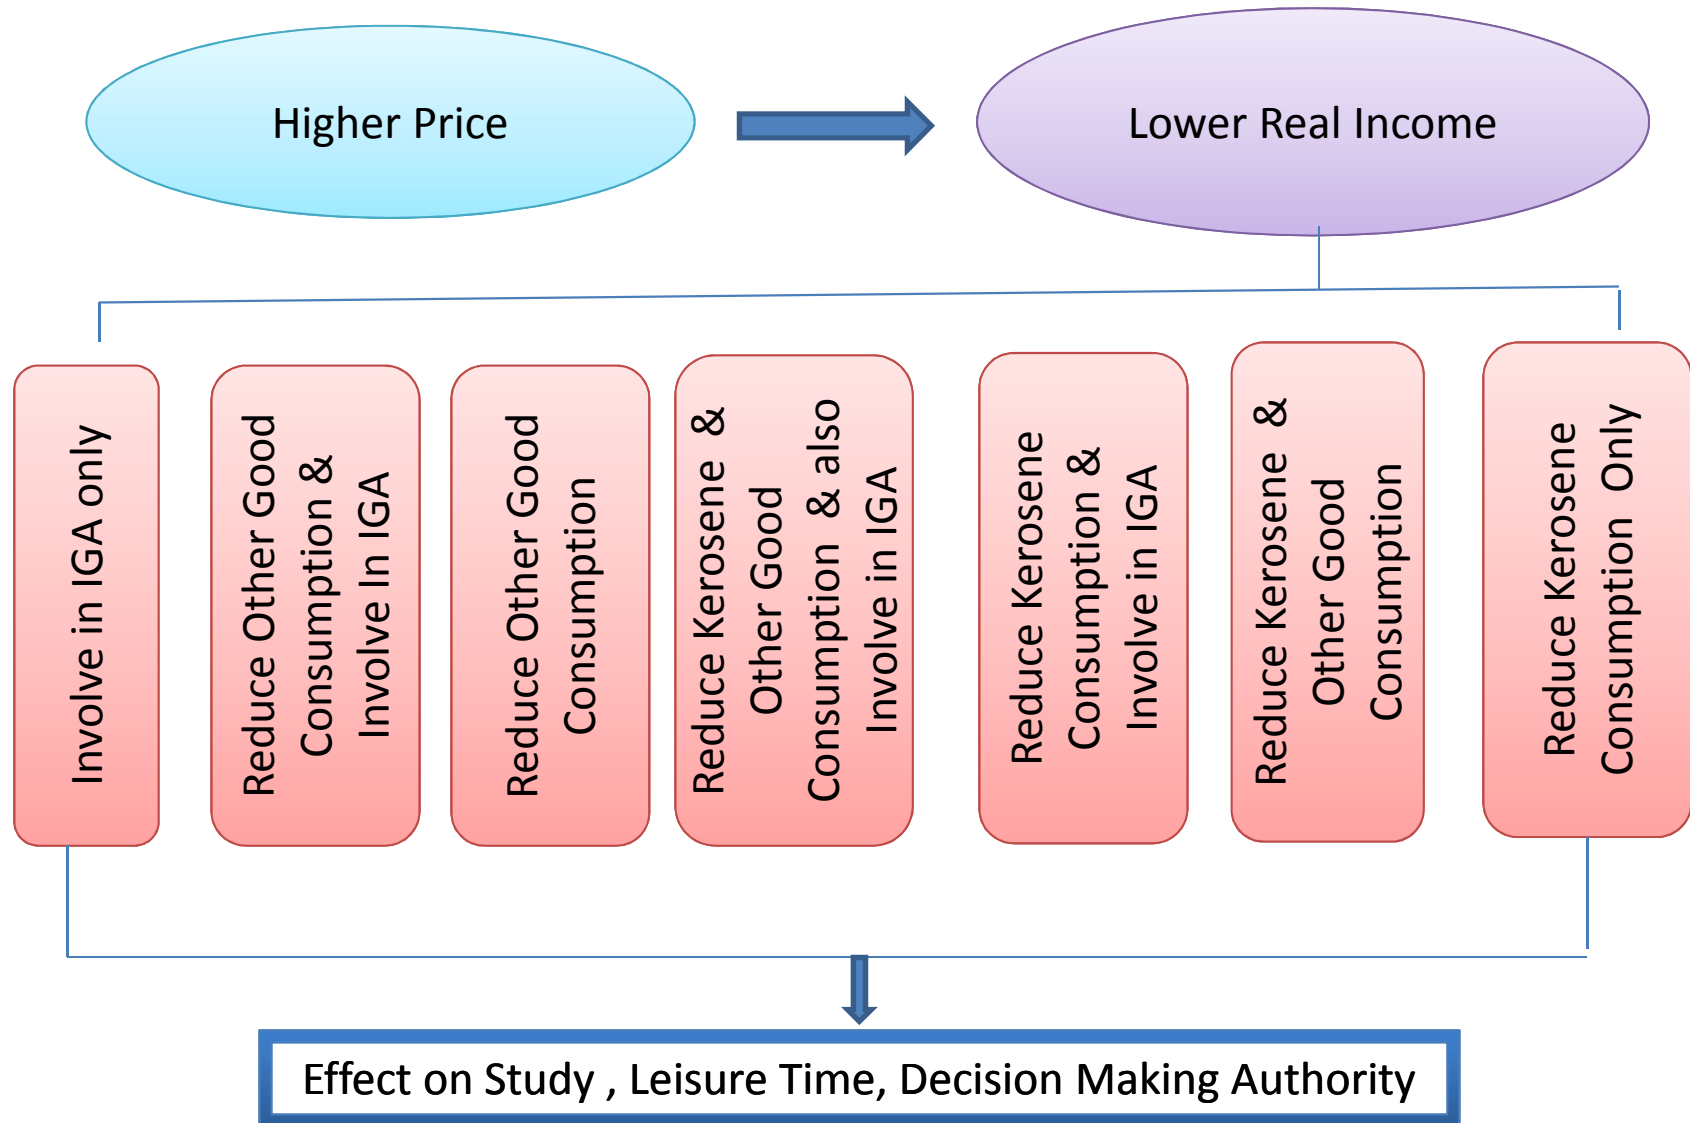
Higher Price

Lower Real Income

Involve in IGA only

Reduce Other Good Consumption & Involve In IGA

Reduce Other Good Consumption

Reduce Kerosene & Other Good Consumption & also Involve in IGA

Reduce Kerosene Consumption & Involve in IGA

Reduce Kerosene & Other Good Consumption

Reduce Kerosene Consumption Only

Effect on Study , Leisure Time, Decision Making Authority